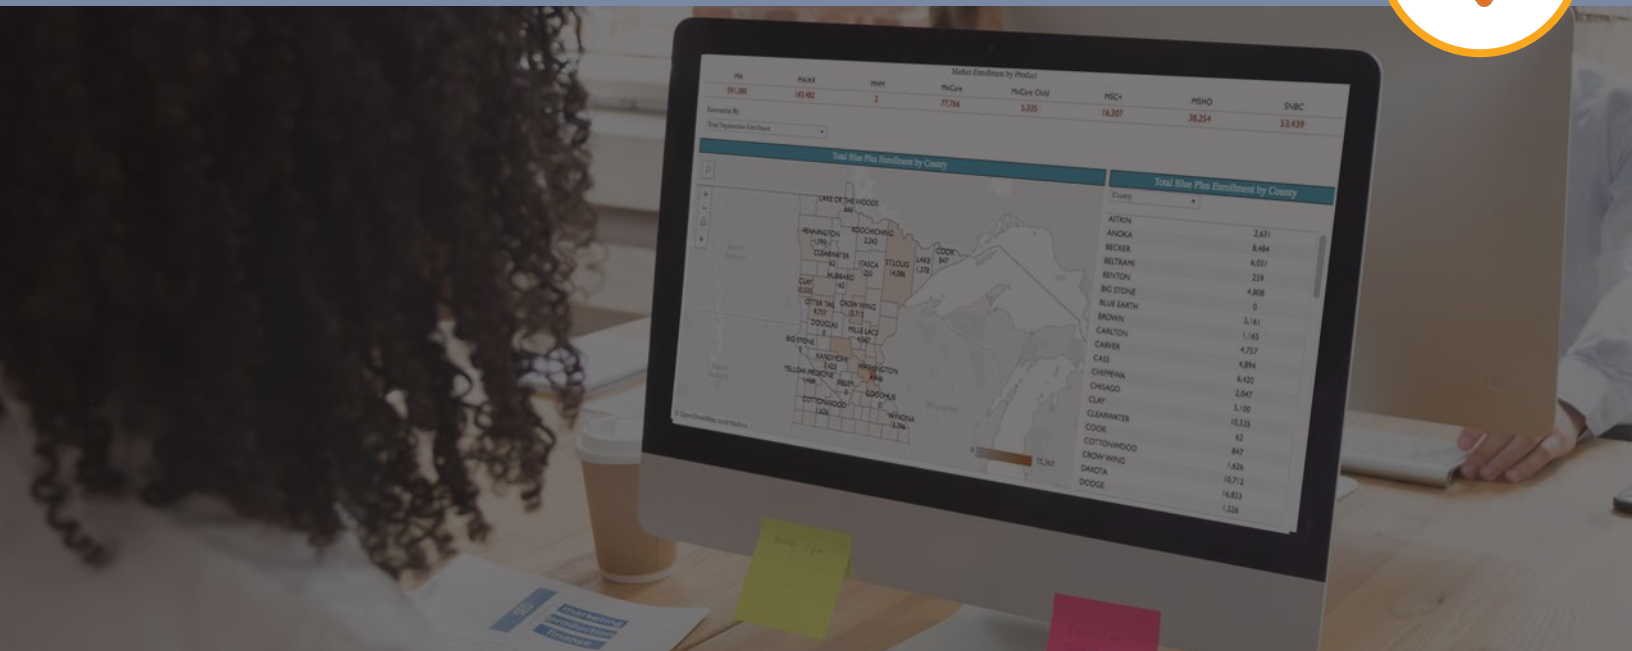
Market Enrollment by Product

| MA | MA RX | MMH | MnCare | MnCare Child | MSC+ | MSHO | SNBC |
|---|---|---|---|---|---|---|---|
| 591,380 | 183,482 | 2 | 77,784 | 5,335 | 16,307 | 38,254 | 53,439 |

Summarize By

Total Organization Enrollment

Total Blue Plus Enrollment by County

LAKE OF THE WOODS 444
PENNINGTON 1,790
KOOCHICHING 2,243
CLEARWATER 42
ITASCA 202
ST.LOUIS 14,586
LAKE 1,378
COOK 847
HUBBARD 42
CLAY 10,535
OTTER TAIL 9,737
CROW WING 10,712
DOUGLAS 0
MILLE LACS 4,567
BIG STONE 0
KANDIYOHI 2,422
YELLOW MEDICINE 1,448
WASHINGTON 8,446
SIBLEY
GOODHUE 0
COTTONWOOD 1,626
WINONA 3,396

0
75,365

Total Blue Plus Enrollment by County

County

| | |
|---|---|
| AITKIN | |
| ANOKA | 2,631 |
| BECKER | 8,484 |
| BELTRAMI | 6,021 |
| BENTON | 259 |
| BIG STONE | 4,808 |
| BLUE EARTH | 0 |
| BROWN | 5,161 |
| CARLTON | 1,165 |
| CARVER | 4,757 |
| CASS | 4,894 |
| CHIPPEWA | 6,420 |
| CHISAGO | 2,047 |
| CLAY | 5,100 |
| CLEARWATER | 10,535 |
| COOK | 42 |
| COTTONWOOD | 847 |
| CROW WING | 1,626 |
| DAKOTA | 10,712 |
| DODGE | 16,833 |
| | 1,326 |

marketing
production
finance